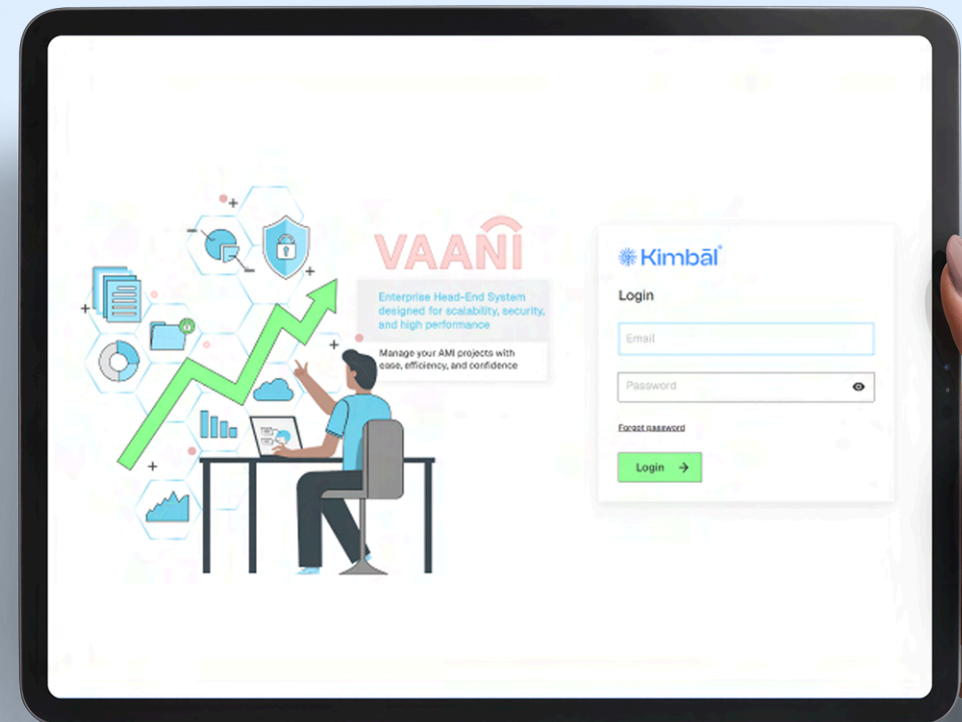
VAANI

Enterprise Head-End System designed for scalability, security, and high performance

Manage your AMI projects with ease, efficiency, and confidence

Kimbāl

Login

Email

Password

Forgot password

Login